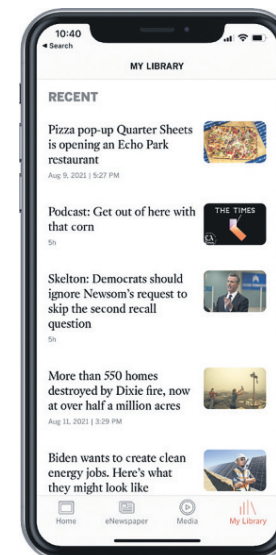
10:40
◂ Search

MY LIBRARY

RECENT

Pizza pop-up Quarter Sheets is opening an Echo Park restaurant
Aug 9, 2021 | 5:27 PM

Podcast: Get out of here with that corn
5h

THE TIMES

Skelton: Democrats should ignore Newsom's request to skip the second recall question
5h

More than 550 homes destroyed by Dixie fire, now at over half a million acres
Aug 11, 2021 | 3:29 PM

Biden wants to create clean energy jobs. Here's what they might look like

Home
eNewspaper
Media
My Library